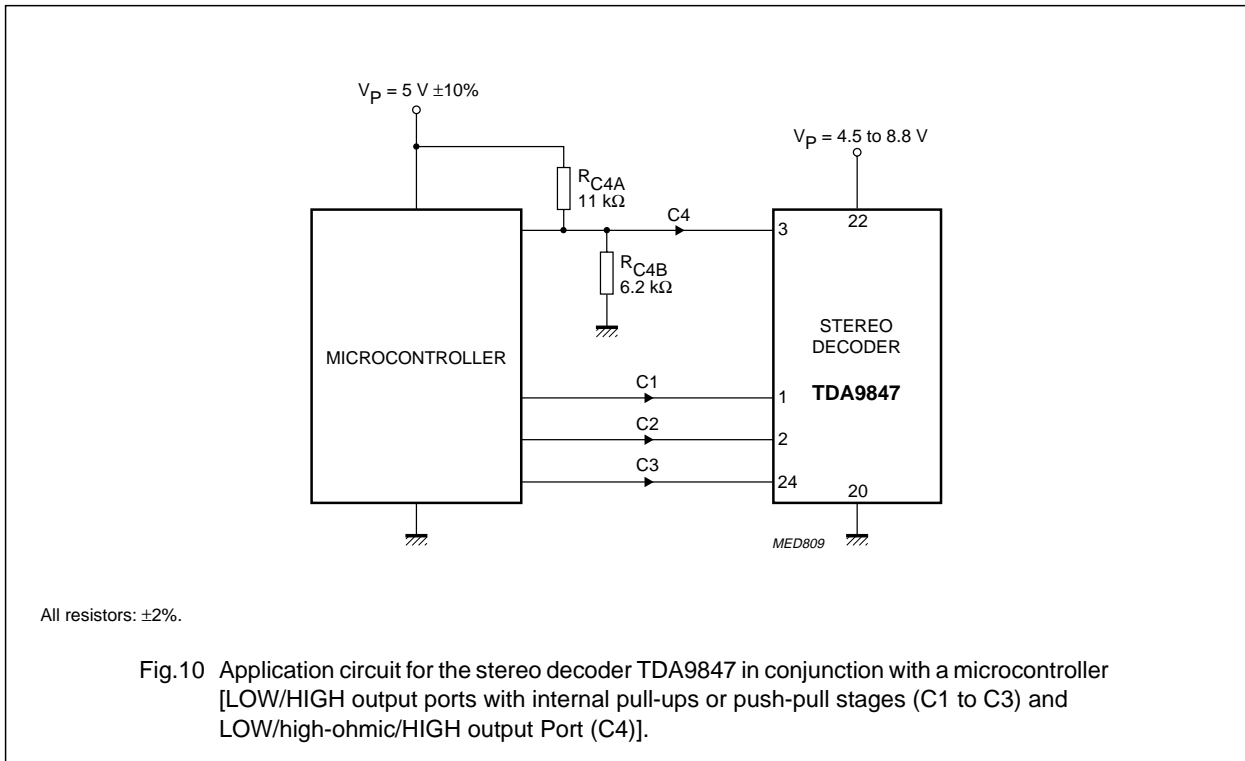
$V_P$ = 5 V ±10%

$V_P$ = 4.5 to 8.8 V

$R_{C4A}$
11 kΩ

C4

3

22

$R_{C4B}$
6.2 kΩ

STEREO DECODER

MICROCONTROLLER

C1

1

TDA9847

C2

2

C3

24

20

MED809

All resistors: ±2%.

Fig.10 Application circuit for the stereo decoder TDA9847 in conjunction with a microcontroller [LOW/HIGH output ports with internal pull-ups or push-pull stages (C1 to C3) and LOW/high-ohmic/HIGH output Port (C4)].